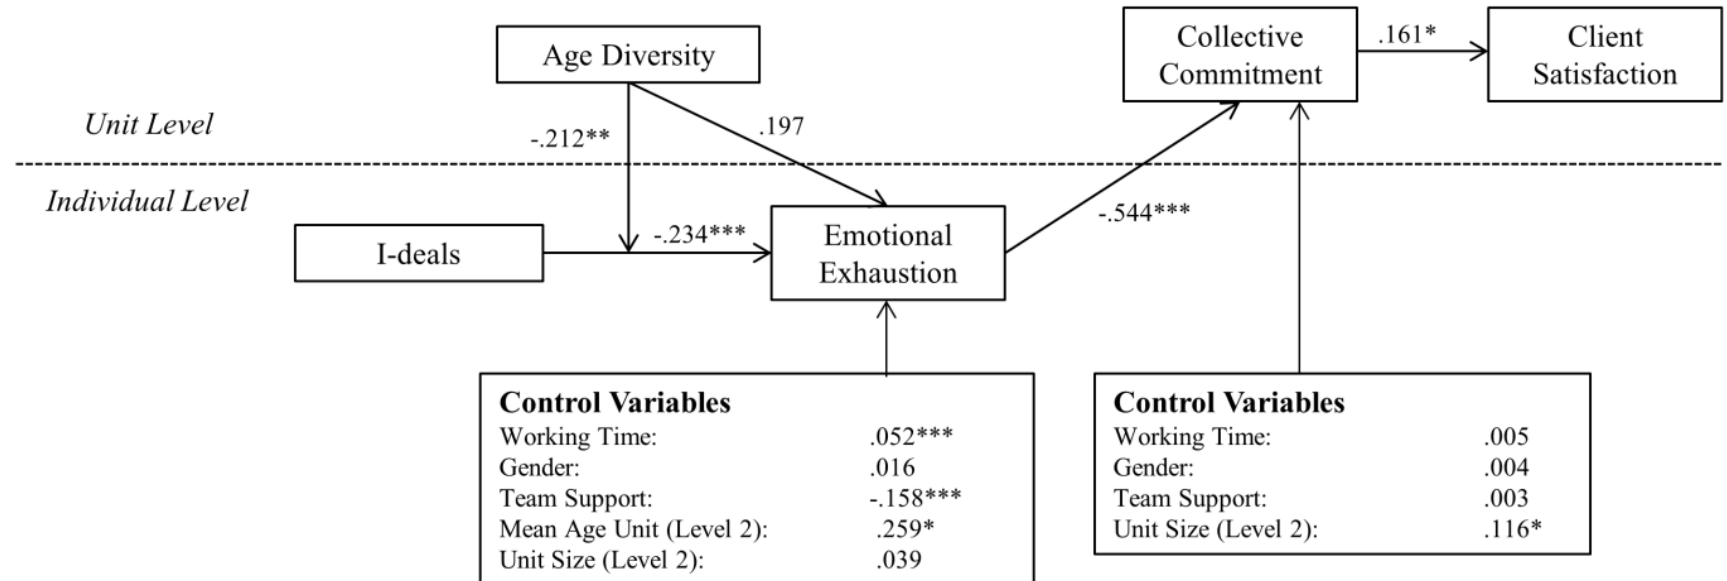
Age Diversity

Collective Commitment

.161*

Client Satisfaction

Unit Level

-.212**

.197

Individual Level

I-deals

-.234***

Emotional Exhaustion

-.544***

| **Control Variables** | |
|---|---|
| Working Time: | .052*** |
| Gender: | .016 |
| Team Support: | -.158*** |
| Mean Age Unit (Level 2): | .259* |
| Unit Size (Level 2): | .039 |

| **Control Variables** | |
|---|---|
| Working Time: | .005 |
| Gender: | .004 |
| Team Support: | .003 |
| Unit Size (Level 2): | .116* |